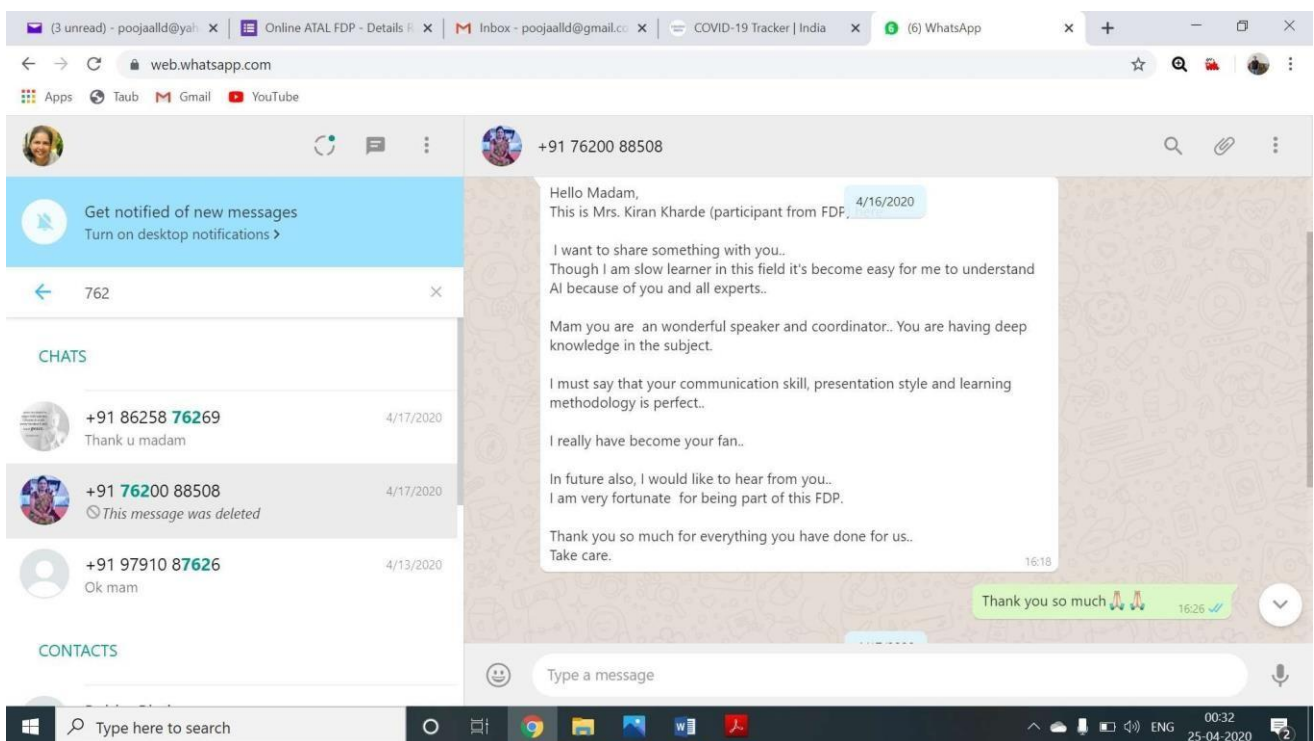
(3 unread) - poojaalld@yah ×
Online ATAL FDP - Details R ×
Inbox - poojaalld@gmail.co ×
COVID-19 Tracker | India ×
(6) WhatsApp ×
+

web.whatsapp.com

Apps Taub Gmail YouTube

Get notified of new messages
Turn on desktop notifications >

762

CHATS

+91 86258 76269 4/17/2020
Thank u madam

+91 76200 88508 4/17/2020
This message was deleted

+91 97910 87626 4/13/2020
Ok mam

CONTACTS

+91 76200 88508

4/16/2020

Hello Madam,
This is Mrs. Kiran Kharde (participant from FDP, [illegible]

I want to share something with you..
Though I am slow learner in this field it's become easy for me to understand AI because of you and all experts..

Mam you are an wonderful speaker and coordinator.. You are having deep knowledge in the subject.

I must say that your communication skill, presentation style and learning methodology is perfect..

I really have become your fan..

In future also, I would like to hear from you..
I am very fortunate for being part of this FDP.

Thank you so much for everything you have done for us..
Take care.
16:18

Thank you so much 🙏🙏 16:26

Type a message

Type here to search

ENG 00:32 25-04-2020